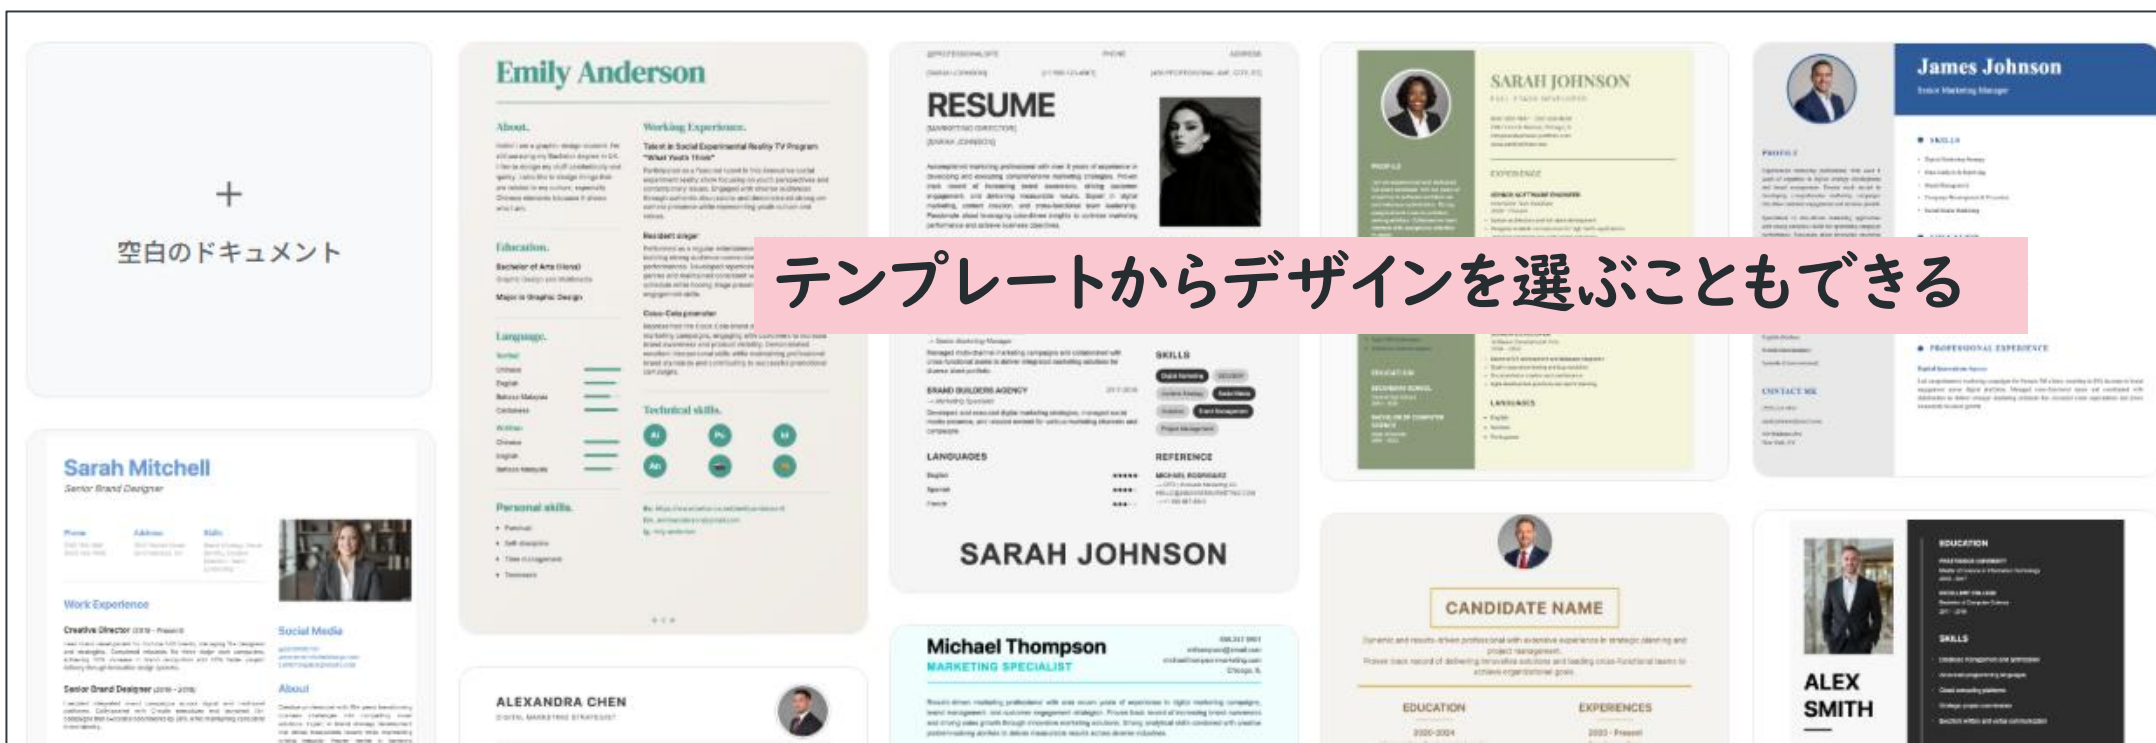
+
空白のドキュメント

Emily Anderson

About.

Working Experience.

Education.

Language.

Technical skills.

Personal skills.

RESUME

SARAH JOHNSON

SKILLS

LANGUAGES

REFERENCE

SARAH JOHNSON

James Johnson

テンプレートからデザインを選ぶこともできる

Sarah Mitchell
Senior Brand Designer

Work Experience

Social Media

About

CANDIDATE NAME

EDUCATION

EXPERIENCES

Michael Thompson
MARKETING SPECIALIST

ALEXANDRA CHEN

ALEX SMITH

EDUCATION

SKILLS